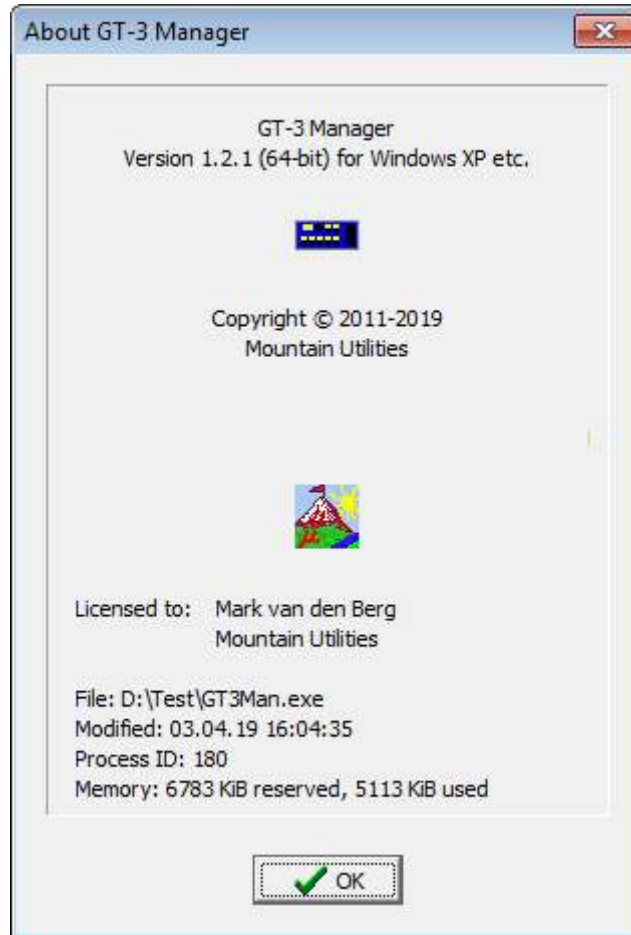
About GT-3 Manager

GT-3 Manager
Version 1.2.1 (64-bit) for Windows XP etc.

Copyright © 2011-2019
Mountain Utilities

Licensed to: Mark van den Berg
Mountain Utilities

File: D:\Test\GT3Man.exe
Modified: 03.04.19 16:04:35
Process ID: 180
Memory: 6783 KiB reserved, 5113 KiB used

OK